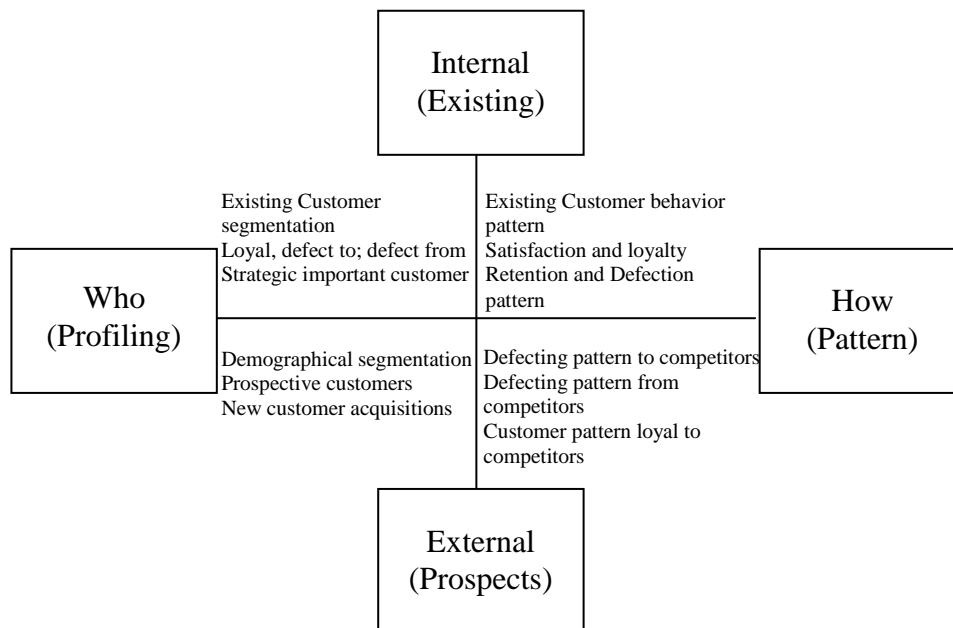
Internal
(Existing)

Who
(Profiling)

How
(Pattern)

Existing Customer segmentation
Loyal, defect to; defect from
Strategic important customer

Existing Customer behavior pattern
Satisfaction and loyalty
Retention and Defection pattern

Demographical segmentation
Prospective customers
New customer acquisitions

Defecting pattern to competitors
Defecting pattern from competitors
Customer pattern loyal to competitors

External
(Prospects)